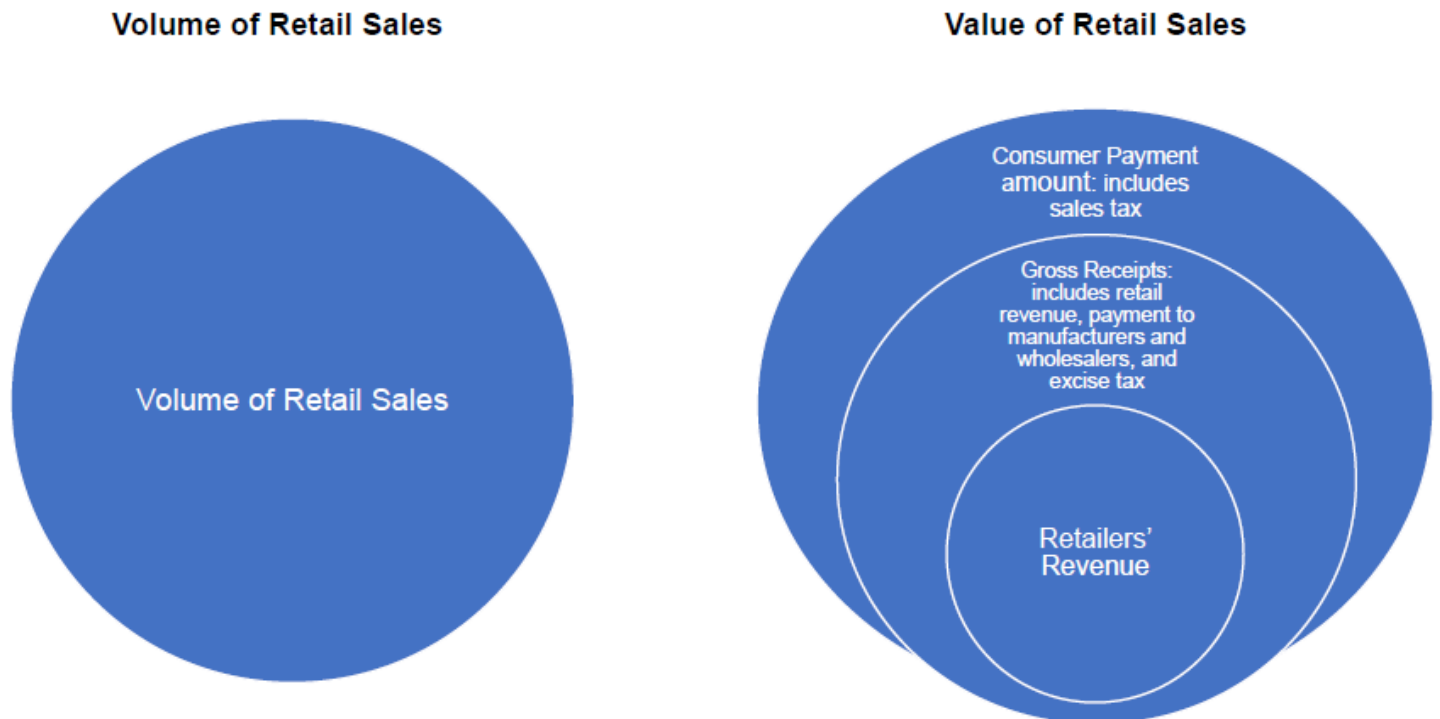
Volume of Retail Sales

Volume of Retail Sales

Value of Retail Sales

Consumer Payment amount: includes sales tax

Gross Receipts: includes retail revenue, payment to manufacturers and wholesalers, and excise tax

Retailers' Revenue